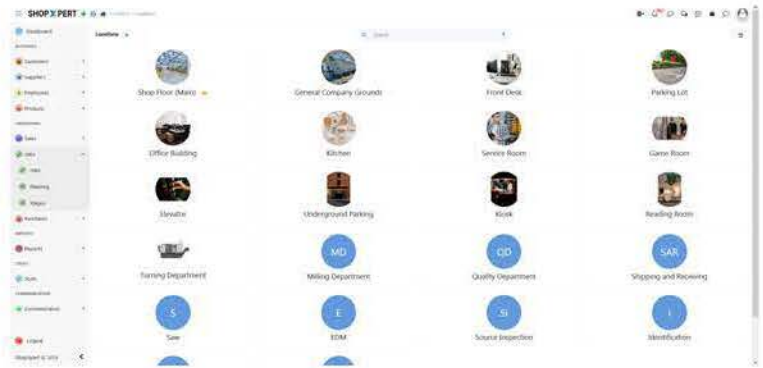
SHOPXPERT

Dashboard

Customers

Suppliers

Employees

Products

Sales

Jobs

Jobs

Planning

Maps

Purchases

Reports

Tools

Communication

Logout

Locations

Search

Shop Floor (Main)

General Company Grounds

Front Desk

Parking Lot

Office Building

Kitchen

Service Room

Game Room

Elevator

Underground Parking

Kiosk

Reading Room

Turning Department

MD

Milling Department

QD

Quality Department

SAR

Shipping and Receiving

S

Saw

E

EDM

SI

Source Inspection

I

Identification